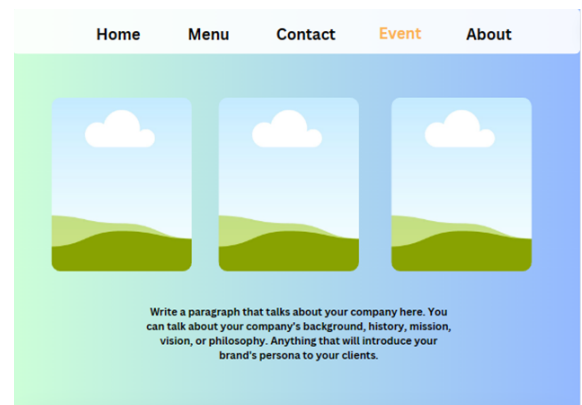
Home Menu Contact Event About

Write a paragraph that talks about your company here. You can talk about your company's background, history, mission, vision, or philosophy. Anything that will introduce your brand's persona to your clients.